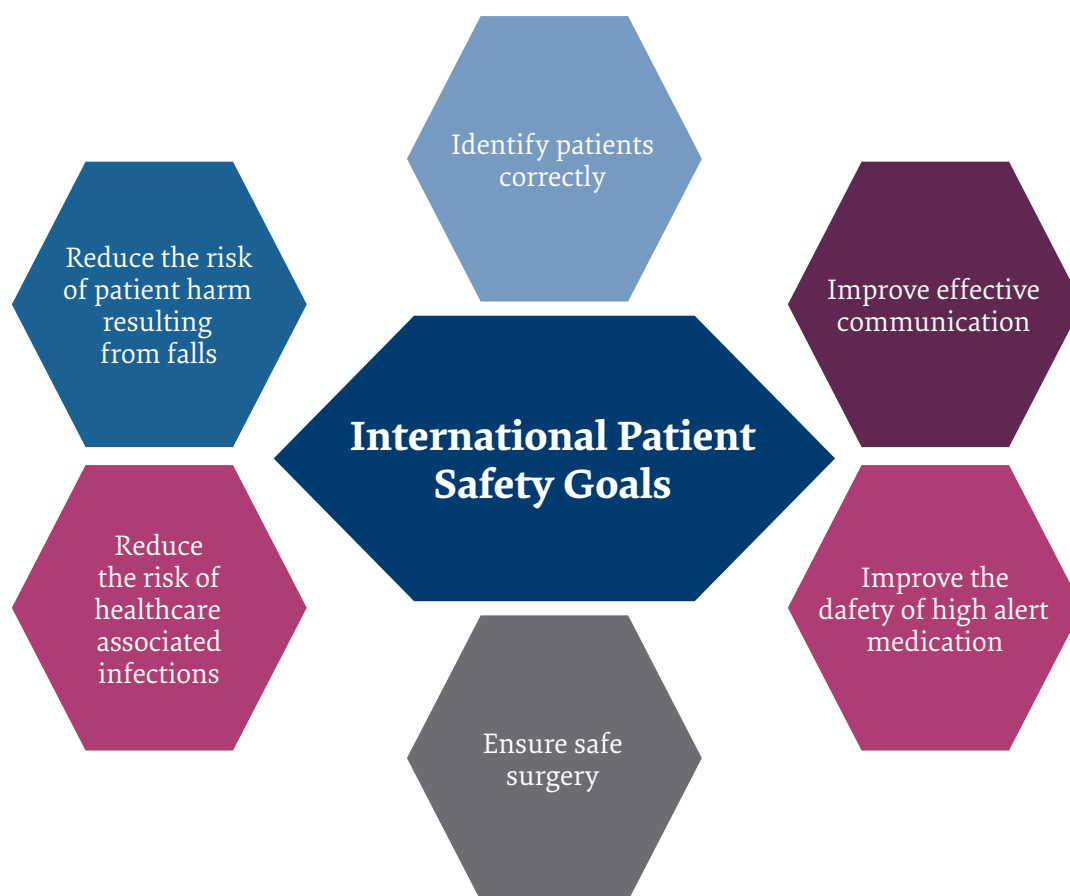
Identify patients correctly

Reduce the risk of patient harm resulting from falls

Improve effective communication

International Patient Safety Goals

Reduce the risk of healthcare associated infections

Improve the dafety of high alert medication

Ensure safe surgery